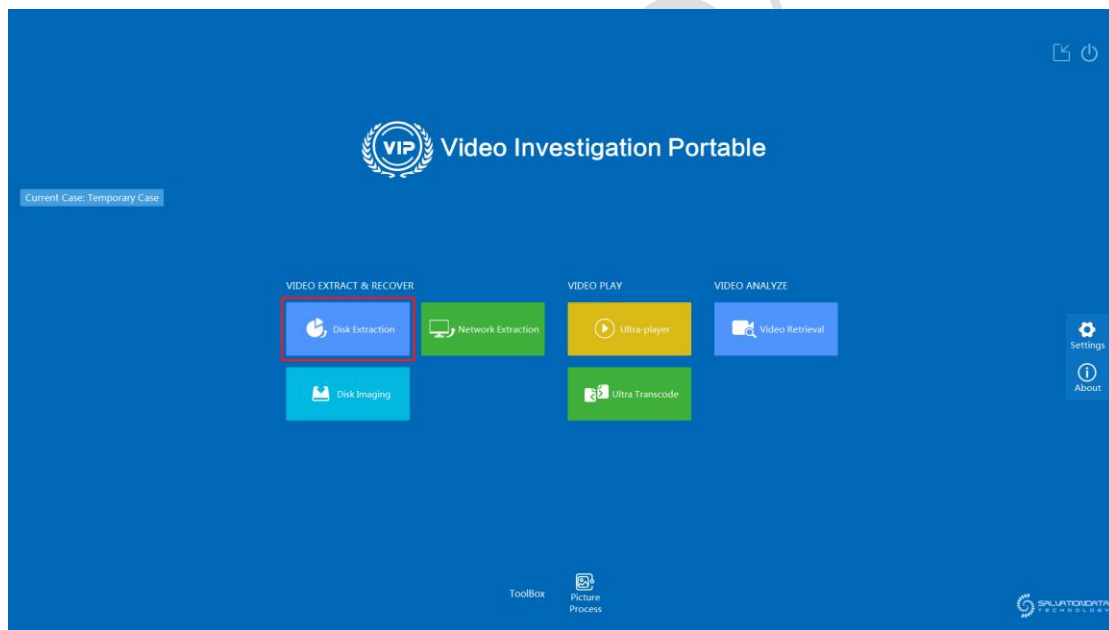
VIP Video Investigation Portable

Current Case: Temporary Case

VIDEO EXTRACT & RECOVER

Disk Extraction

Network Extraction

Disk Imaging

VIDEO PLAY

Ultra-player

Ultra Transcode

VIDEO ANALYZE

Video Retrieval

Settings

About

ToolBox

Picture Process

SALVATIONDATA TECHNOLOGY